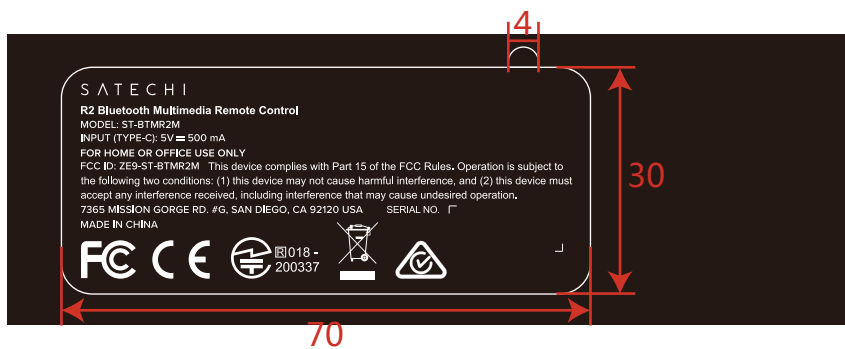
4

SATECHI

R2 Bluetooth Multimedia Remote Control
MODEL: ST-BTMR2M
INPUT (TYPE-C): 5V ═ 500 mA

FOR HOME OR OFFICE USE ONLY
FCC ID: ZE9-ST-BTMR2M This device complies with Part 15 of the FCC Rules. Operation is subject to the following two conditions: (1) this device may not cause harmful interference, and (2) this device must accept any interference received, including interference that may cause undesired operation.
7365 MISSION GORGE RD. #G, SAN DIEGO, CA 92120 USA SERIAL NO.
MADE IN CHINA

FC CE R 018-200337

30

70